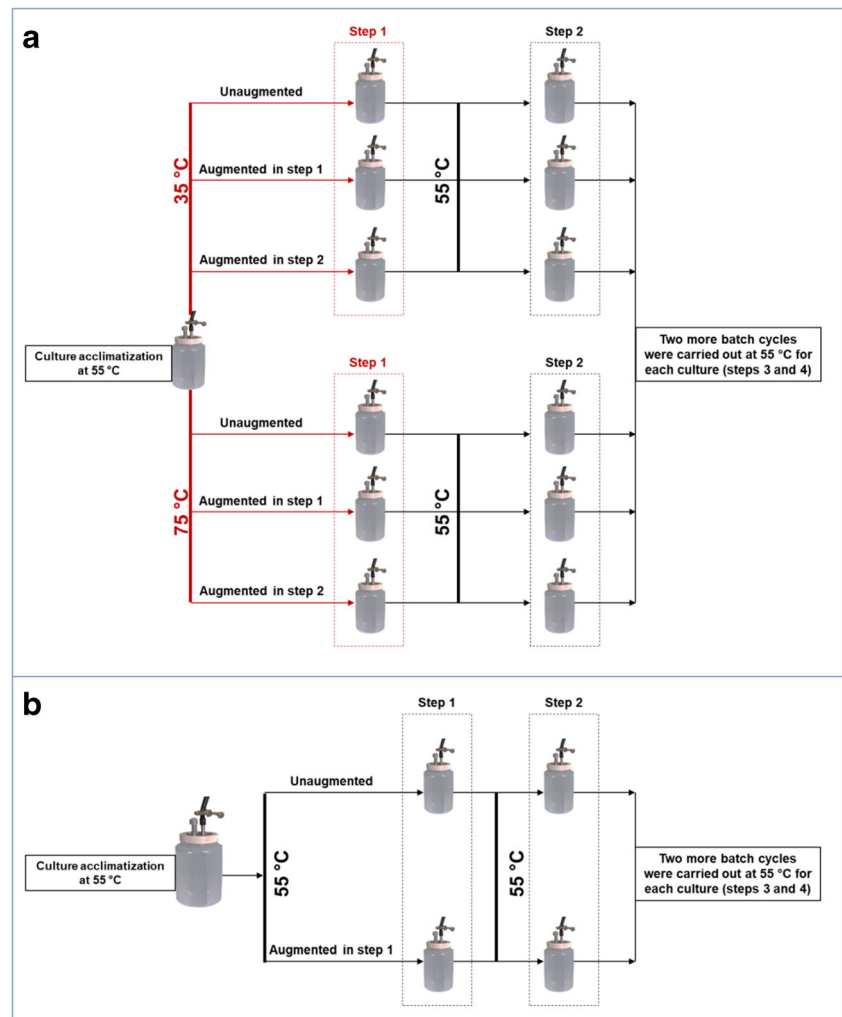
a

Step 1

Step 2

Unaugmented

35 °C

Augmented in step 1

55 °C

Augmented in step 2

Culture acclimatization at 55 °C

Two more batch cycles were carried out at 55 °C for each culture (steps 3 and 4)

Step 1

Step 2

Unaugmented

75 °C

Augmented in step 1

55 °C

Augmented in step 2

b

Step 1

Step 2

Unaugmented

Culture acclimatization at 55 °C

55 °C

55 °C

Two more batch cycles were carried out at 55 °C for each culture (steps 3 and 4)

Augmented in step 1